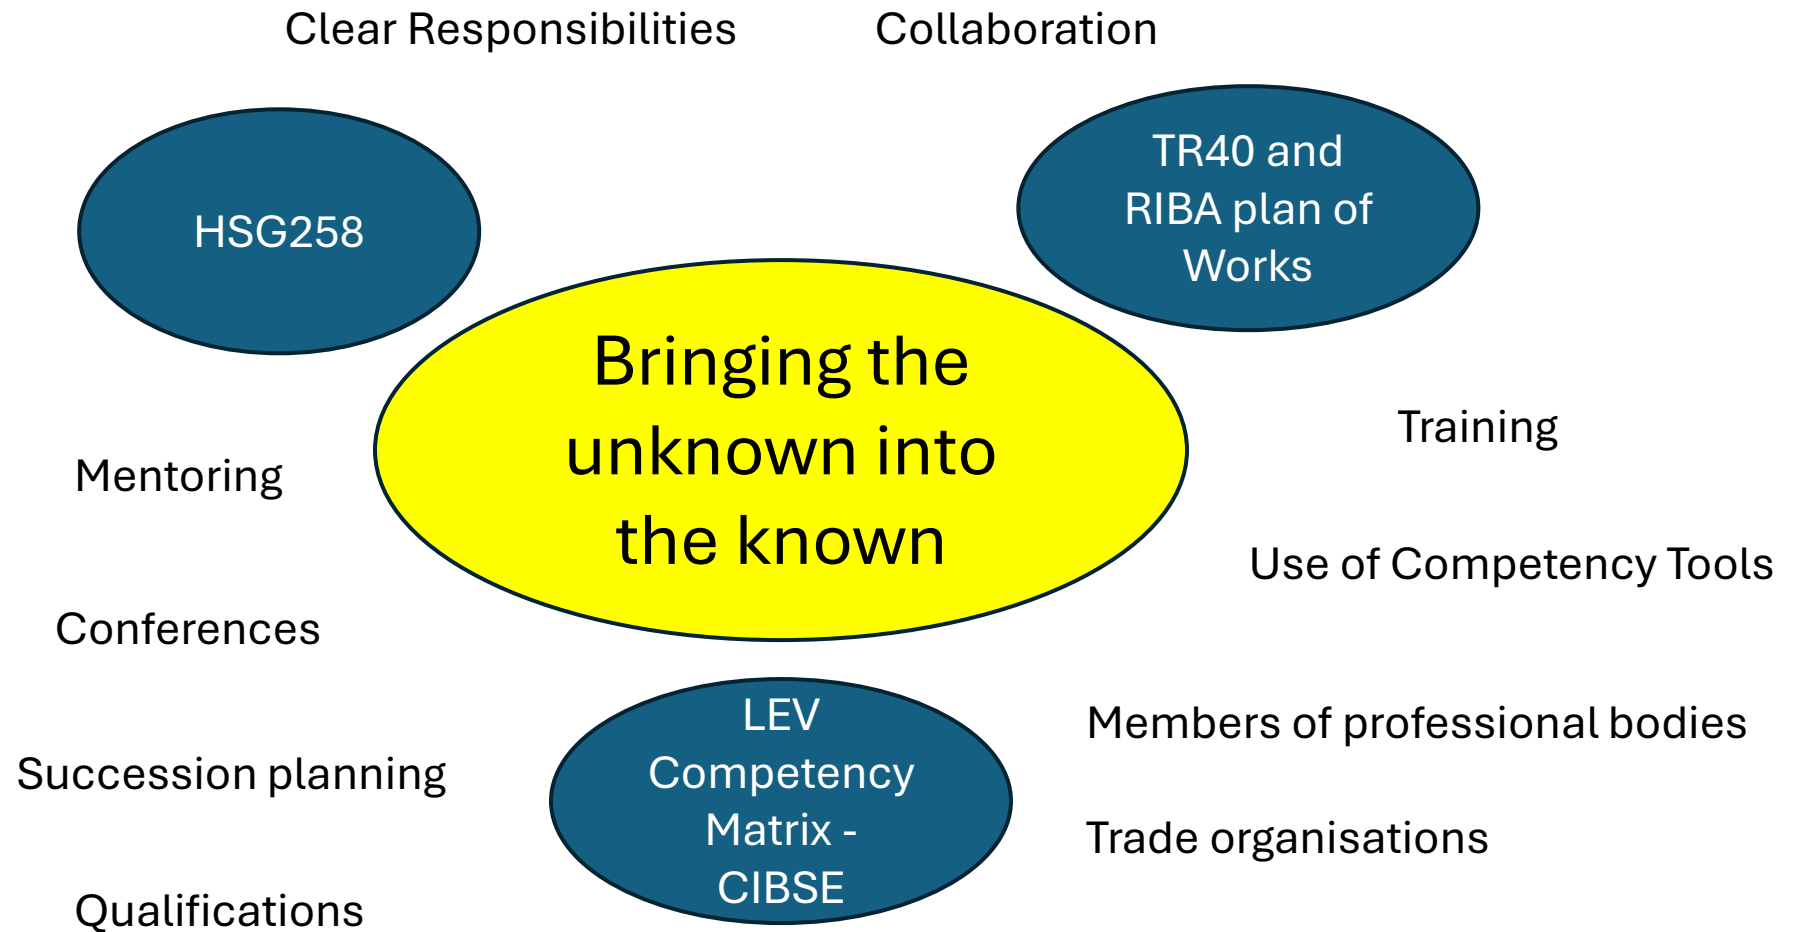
Clear Responsibilities

Collaboration

HSG258

TR40 and RIBA plan of Works

Bringing the unknown into the known

Training

Mentoring

Use of Competency Tools

Conferences

LEV Competency Matrix - CIBSE

Members of professional bodies

Succession planning

Trade organisations

Qualifications